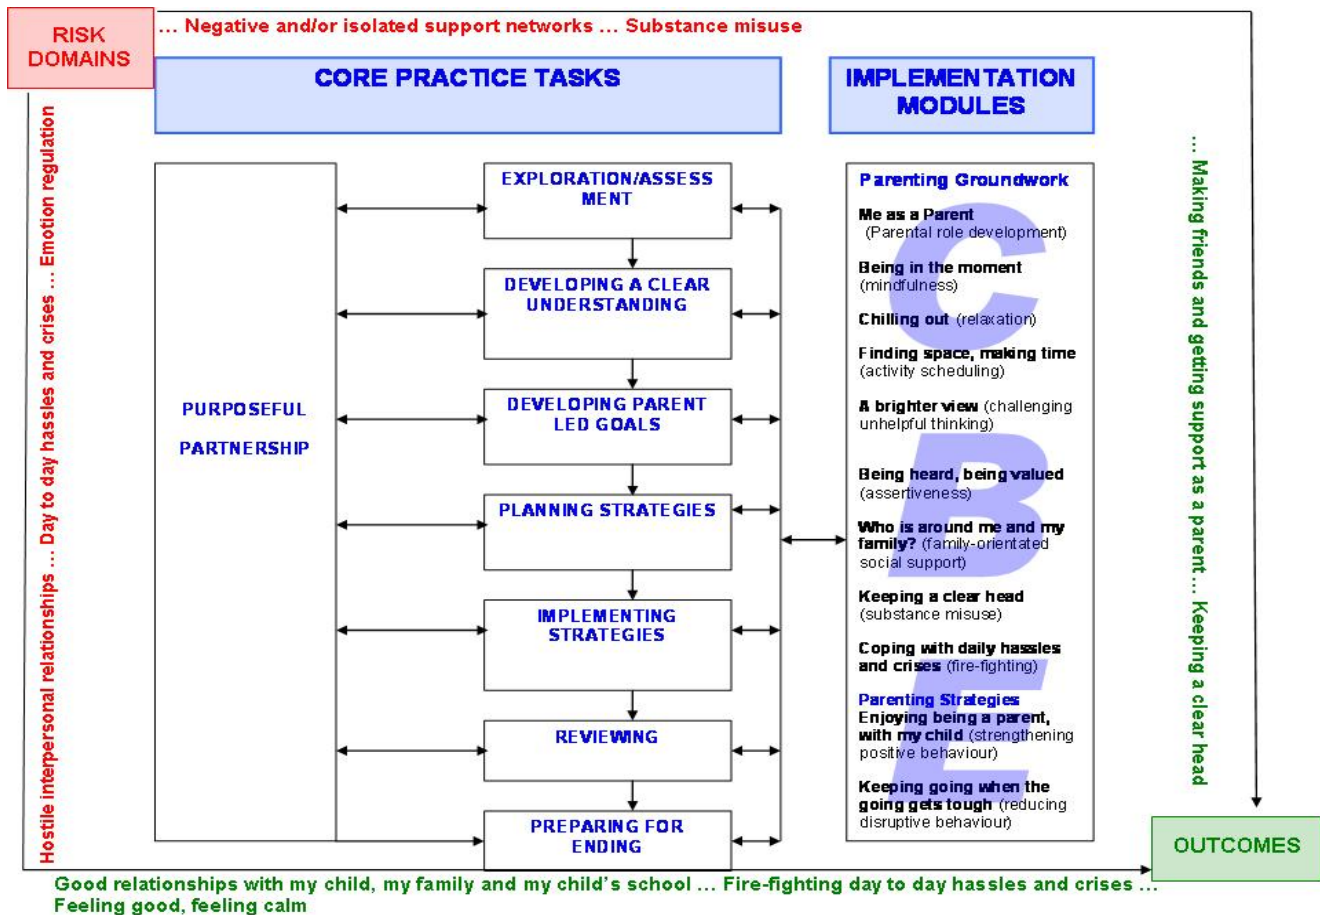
RISK DOMAINS

… Negative and/or isolated support networks … Substance misuse

Hostile interpersonal relationships … Day to day hassles and crises … Emotion regulation

CORE PRACTICE TASKS

IMPLEMENTATION MODULES

PURPOSEFUL PARTNERSHIP

EXPLORATION/ASSESSMENT

DEVELOPING A CLEAR UNDERSTANDING

DEVELOPING PARENT LED GOALS

PLANNING STRATEGIES

IMPLEMENTING STRATEGIES

REVIEWING

PREPARING FOR ENDING

Parenting Groundwork

Me as a Parent (Parental role development)

Being in the moment (mindfulness)

Chilling out (relaxation)

Finding space, making time (activity scheduling)

A brighter view (challenging unhelpful thinking)

Being heard, being valued (assertiveness)

Who is around me and my family? (family-orientated social support)

Keeping a clear head (substance misuse)

Coping with daily hassles and crises (fire-fighting)

Parenting Strategies

Enjoying being a parent, with my child (strengthening positive behaviour)

Keeping going when the going gets tough (reducing disruptive behaviour)

C B E

… Making friends and getting support as a parent … Keeping a clear head

OUTCOMES

Good relationships with my child, my family and my child's school … Fire-fighting day to day hassles and crises … Feeling good, feeling calm